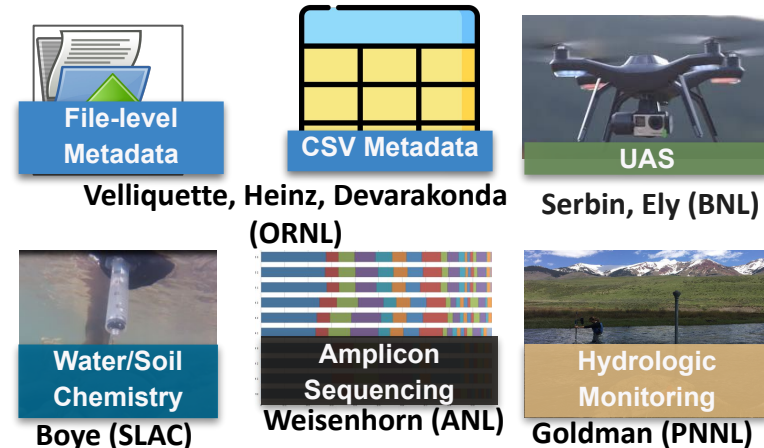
File-level Metadata

CSV Metadata

UAS

Velliquette, Heinz, Devarakonda (ORNL)

Serbin, Ely (BNL)

Water/Soil Chemistry

Boye (SLAC)

Amplicon Sequencing

Weisenhorn (ANL)

Hydrologic Monitoring

Goldman (PNNL)